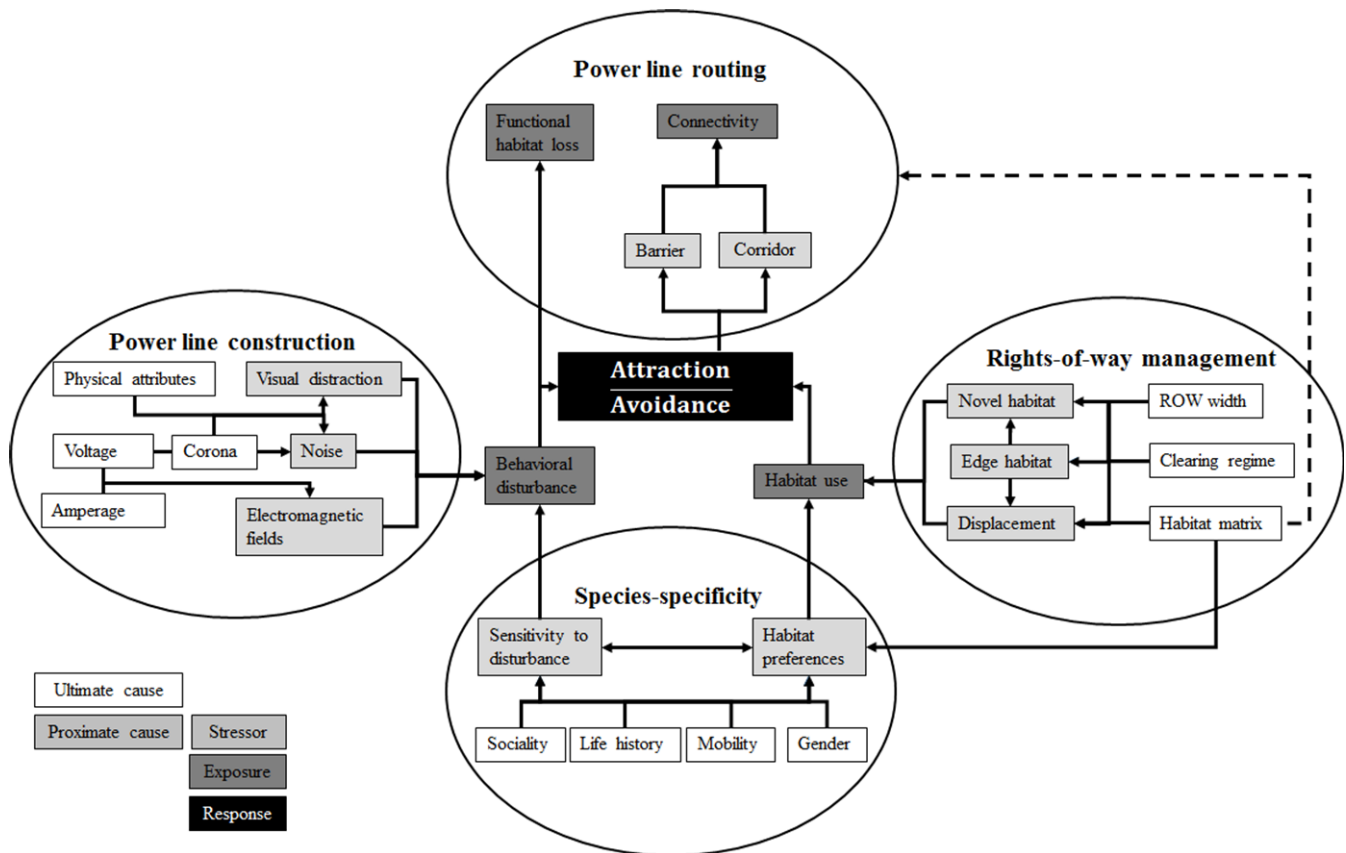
Power line routing

Functional habitat loss

Connectivity

Barrier

Corridor

Power line construction

Physical attributes

Visual distraction

Voltage

Corona

Noise

Amperage

Electromagnetic fields

Attraction
Avoidance

Behavioral disturbance

Habitat use

Rights-of-way management

Novel habitat

ROW width

Edge habitat

Clearing regime

Displacement

Habitat matrix

Species-specificity

Sensitivity to disturbance

Habitat preferences

Sociality

Life history

Mobility

Gender

Ultimate cause

Proximate cause

Stressor

Exposure

Response